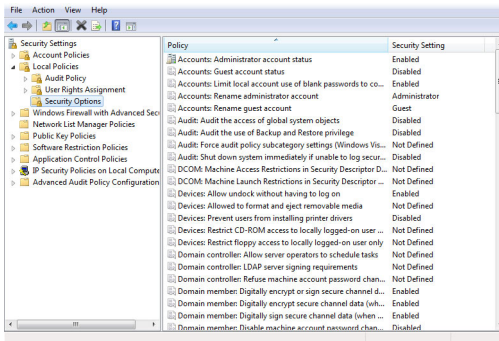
File Action View Help

Security Settings
Account Policies
Local Policies
Audit Policy
User Rights Assignment
Security Options
Windows Firewall with Advanced Secu
Network List Manager Policies
Public Key Policies
Software Restriction Policies
Application Control Policies
IP Security Policies on Local Compute
Advanced Audit Policy Configuration

| Policy | Security Setting |
|---|---|
| Accounts: Administrator account status | Enabled |
| Accounts: Guest account status | Disabled |
| Accounts: Limit local account use of blank passwords to co... | Enabled |
| Accounts: Rename administrator account | Administrator |
| Accounts: Rename guest account | Guest |
| Audit: Audit the access of global system objects | Disabled |
| Audit: Audit the use of Backup and Restore privilege | Disabled |
| Audit: Force audit policy subcategory settings (Windows Vis... | Not Defined |
| Audit: Shut down system immediately if unable to log secur... | Disabled |
| DCOM: Machine Access Restrictions in Security Descriptor D... | Not Defined |
| DCOM: Machine Launch Restrictions in Security Descriptor ... | Not Defined |
| Devices: Allow undock without having to log on | Enabled |
| Devices: Allowed to format and eject removable media | Not Defined |
| Devices: Prevent users from installing printer drivers | Disabled |
| Devices: Restrict CD-ROM access to locally logged-on user ... | Not Defined |
| Devices: Restrict floppy access to locally logged-on user only | Not Defined |
| Domain controller: Allow server operators to schedule tasks | Not Defined |
| Domain controller: LDAP server signing requirements | Not Defined |
| Domain controller: Refuse machine account password chan... | Not Defined |
| Domain member: Digitally encrypt or sign secure channel d... | Enabled |
| Domain member: Digitally encrypt secure channel data (wh... | Enabled |
| Domain member: Digitally sign secure channel data (when ... | Enabled |
| Domain member: Disable machine account password chan... | Disabled |